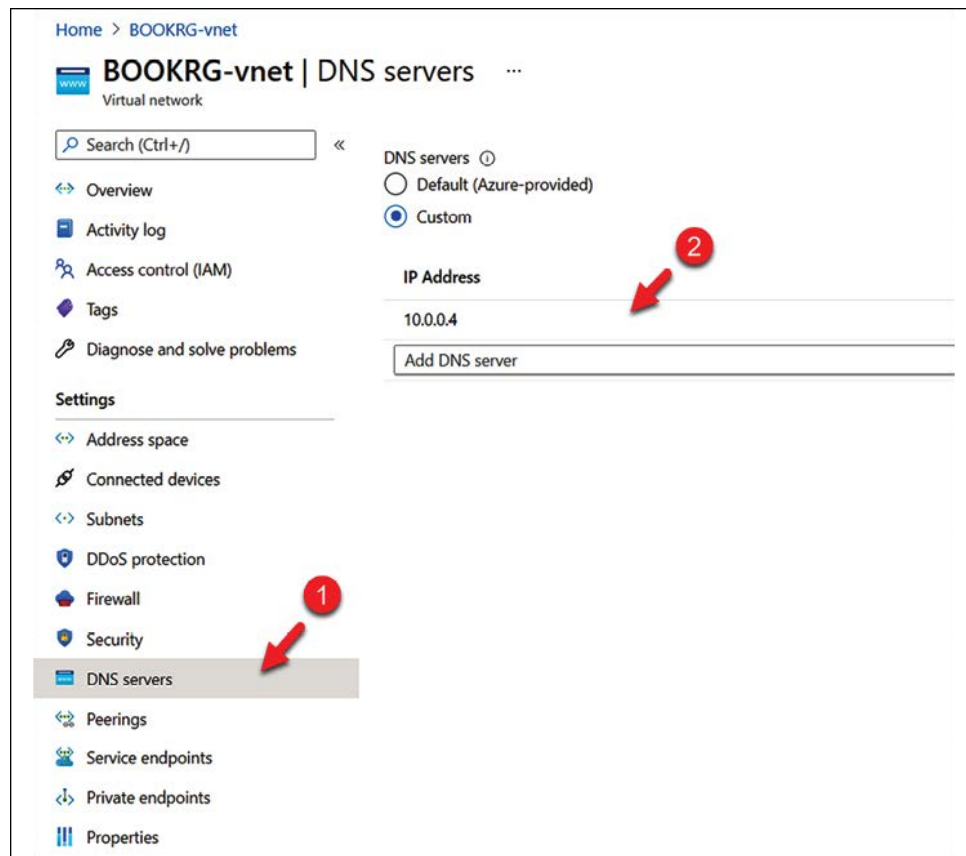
Home > BOOKRG-vnet

BOOKRG-vnet | DNS servers ...

Virtual network

Search (Ctrl+/) «

Overview

Activity log

Access control (IAM)

Tags

Diagnose and solve problems

Settings

Address space

Connected devices

Subnets

DDoS protection

Firewall

Security

DNS servers

Peerings

Service endpoints

Private endpoints

Properties

DNS servers

Default (Azure-provided)

Custom

2

IP Address

10.0.0.4

Add DNS server

1